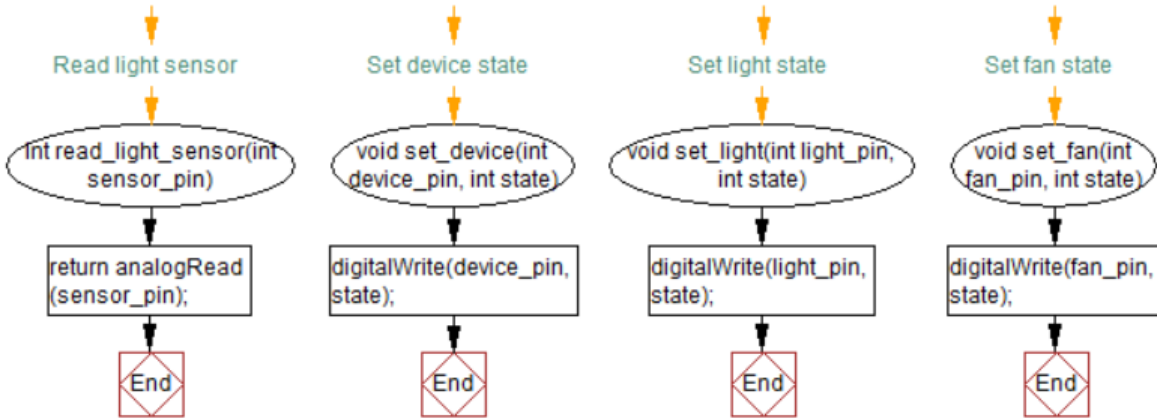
Read light sensor

int read_light_sensor(int sensor_pin)

return analogRead (sensor_pin);

End

Set device state

void set_device(int device_pin, int state)

digitalWrite(device_pin, state);

End

Set light state

void set_light(int light_pin, int state)

digitalWrite(light_pin, state);

End

Set fan state

void set_fan(int fan_pin, int state)

digitalWrite(fan_pin, state);

End